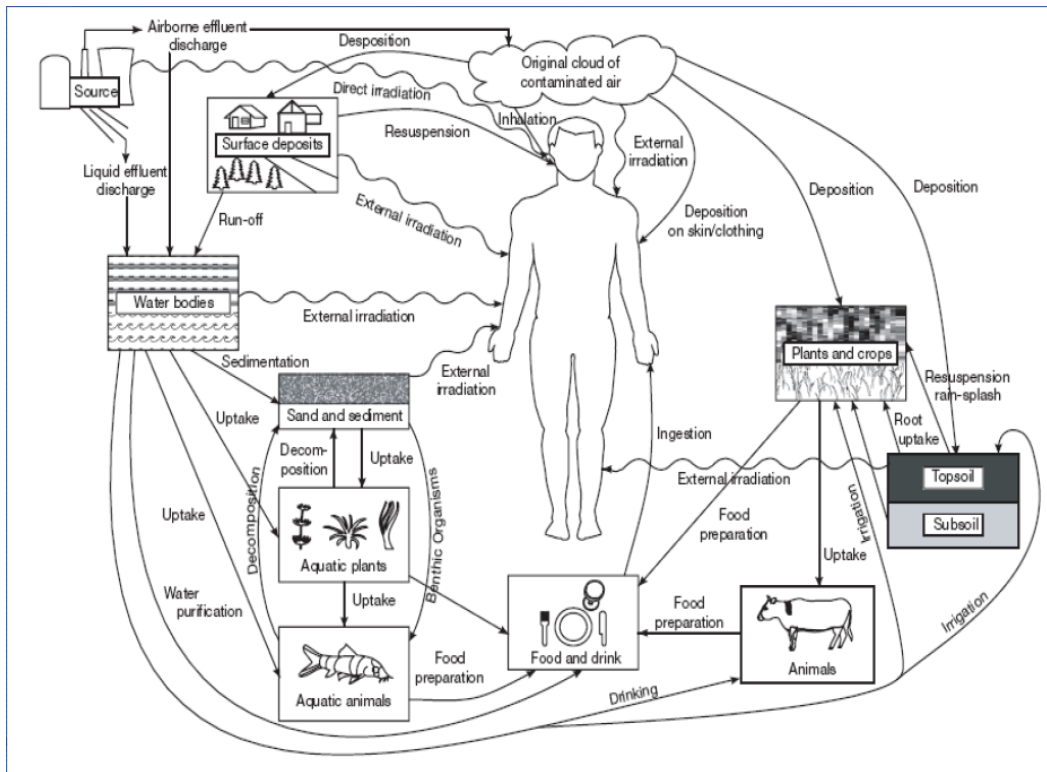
Airborne effluent discharge

Desposition

Original cloud of contaminated air

Source

Direct irradiation

Inhalation

Surface deposits

Resuspension

External irradiation

Liquid effluent discharge

Run-off

External irradiation

Deposition on skin/clothing

Deposition

Deposition

Water bodies

External irradiation

Plants and crops

Sedimentation

External irradiation

Resuspension rain-splash

Uptake

Sand and sediment

Root uptake

Decom-position

Uptake

Ingestion

External irradiation

Topsoil

Uptake

Decomposition

Benthic Organisms

Subsoil

Aquatic plants

Food preparation

Irrigation

Uptake

Water purification

Uptake

Food preparation

Irrigation

Food and drink

Aquatic animals

Food preparation

Animals

Drinking